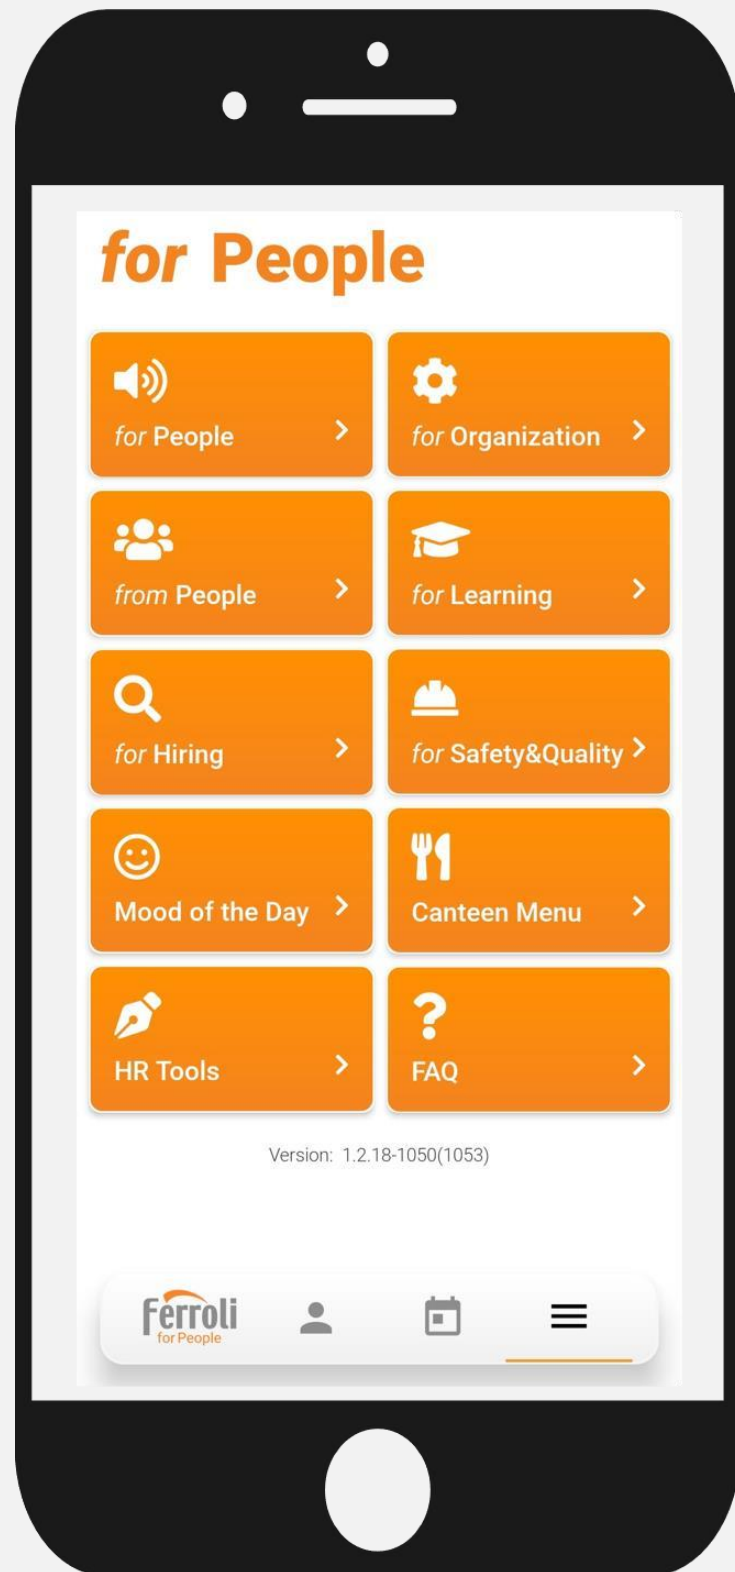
for People

for People >

for Organization >

from People >

for Learning >

for Hiring >

for Safety&Quality >

Mood of the Day >

Canteen Menu >

HR Tools >

FAQ >

Version: 1.2.18-1050(1053)

ferroli
for People